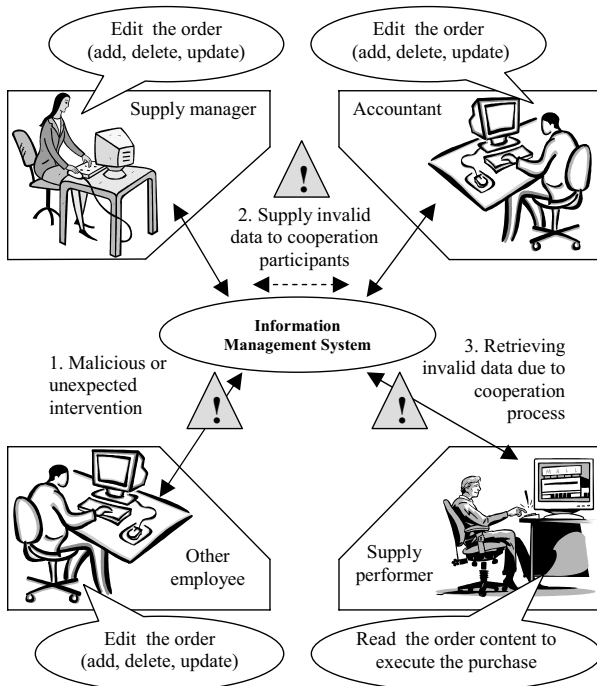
Edit the order (add, delete, update)

Edit the order (add, delete, update)

Supply manager

Accountant

!

2. Supply invalid data to cooperation participants

Information Management System

1. Malicious or unexpected intervention

!

3. Retrieving invalid data due to cooperation process

!

Other employee

Supply performer

Edit the order (add, delete, update)

Read the order content to execute the purchase